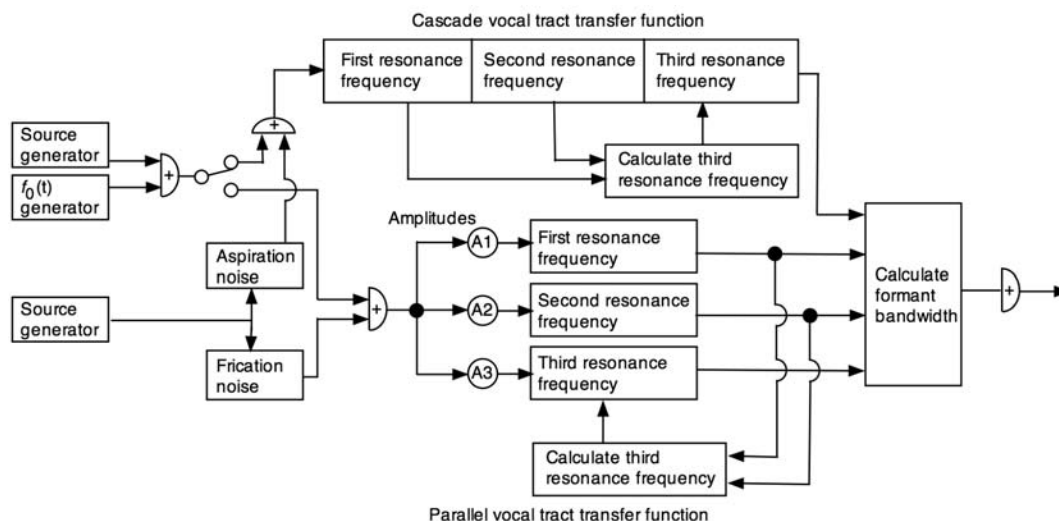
Cascade vocal tract transfer function

First resonance frequency

Second resonance frequency

Third resonance frequency

Source generator

$f_0$(t) generator

+

+

Calculate third resonance frequency

Amplitudes

Aspiration noise

A1

First resonance frequency

Source generator

+

A2

Second resonance frequency

Calculate formant bandwidth

+

Frication noise

A3

Third resonance frequency

Calculate third resonance frequency

Parallel vocal tract transfer function